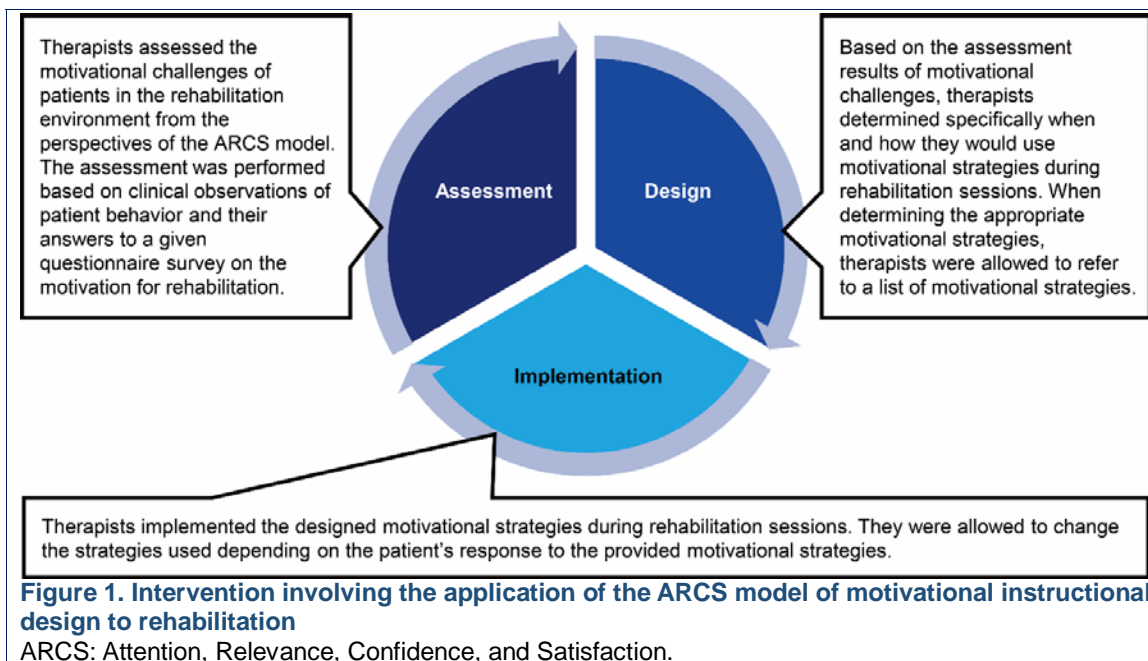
Therapists assessed the motivational challenges of patients in the rehabilitation environment from the perspectives of the ARCS model. The assessment was performed based on clinical observations of patient behavior and their answers to a given questionnaire survey on the motivation for rehabilitation.

Assessment

Design

Implementation

Based on the assessment results of motivational challenges, therapists determined specifically when and how they would use motivational strategies during rehabilitation sessions. When determining the appropriate motivational strategies, therapists were allowed to refer to a list of motivational strategies.

Therapists implemented the designed motivational strategies during rehabilitation sessions. They were allowed to change the strategies used depending on the patient's response to the provided motivational strategies.

Figure 1. Intervention involving the application of the ARCS model of motivational instructional design to rehabilitation

ARCS: Attention, Relevance, Confidence, and Satisfaction.